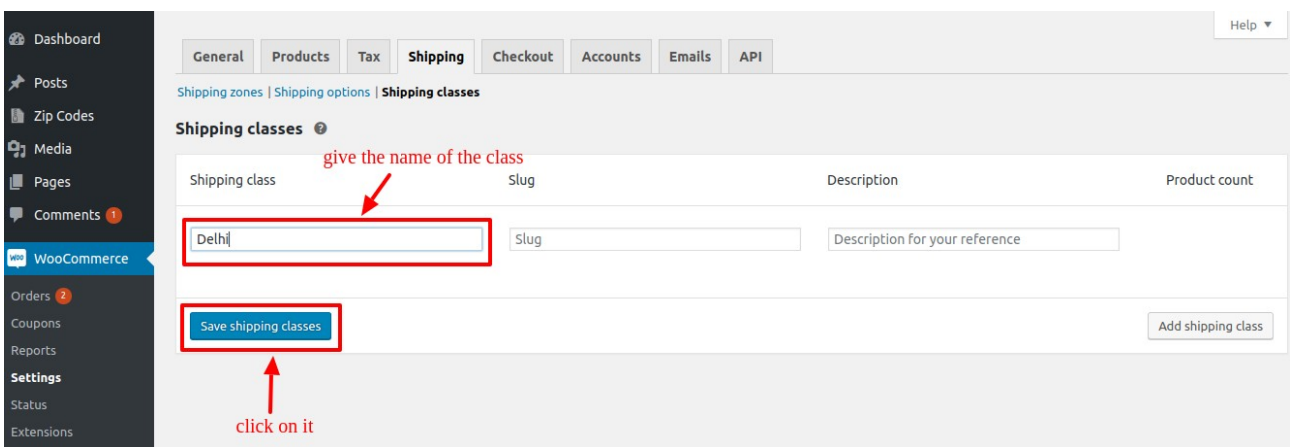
Dashboard
Posts
Zip Codes
Media
Pages
Comments 1
WooCommerce
Orders 2
Coupons
Reports
Settings
Status
Extensions

Help ▼

General | Products | Tax | Shipping | Checkout | Accounts | Emails | API

Shipping zones | Shipping options | Shipping classes

Shipping classes

give the name of the class

| Shipping class | Slug | Description | Product count |
|---|---|---|---|
| Delhi | Slug | Description for your reference | |

Save shipping classes

Add shipping class

click on it